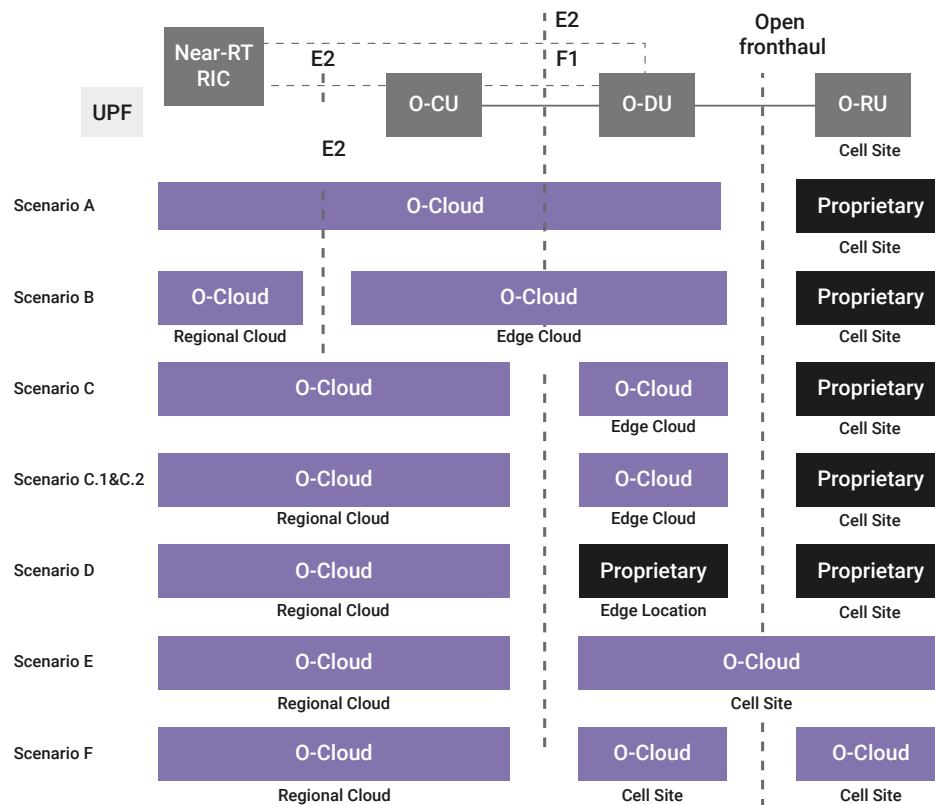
Near-RT RIC

E2

E2

F1

Open fronthaul

UPF

O-CU

O-DU

O-RU

E2

Cell Site

Scenario A

O-Cloud

Proprietary

Cell Site

Scenario B

O-Cloud

Regional Cloud

O-Cloud

Edge Cloud

Proprietary

Cell Site

Scenario C

O-Cloud

O-Cloud

Edge Cloud

Proprietary

Cell Site

Scenario C.1&C.2

O-Cloud

Regional Cloud

O-Cloud

Edge Cloud

Proprietary

Cell Site

Scenario D

O-Cloud

Regional Cloud

Proprietary

Edge Location

Proprietary

Cell Site

Scenario E

O-Cloud

Regional Cloud

O-Cloud

Cell Site

Scenario F

O-Cloud

Regional Cloud

O-Cloud

Cell Site

O-Cloud

Cell Site